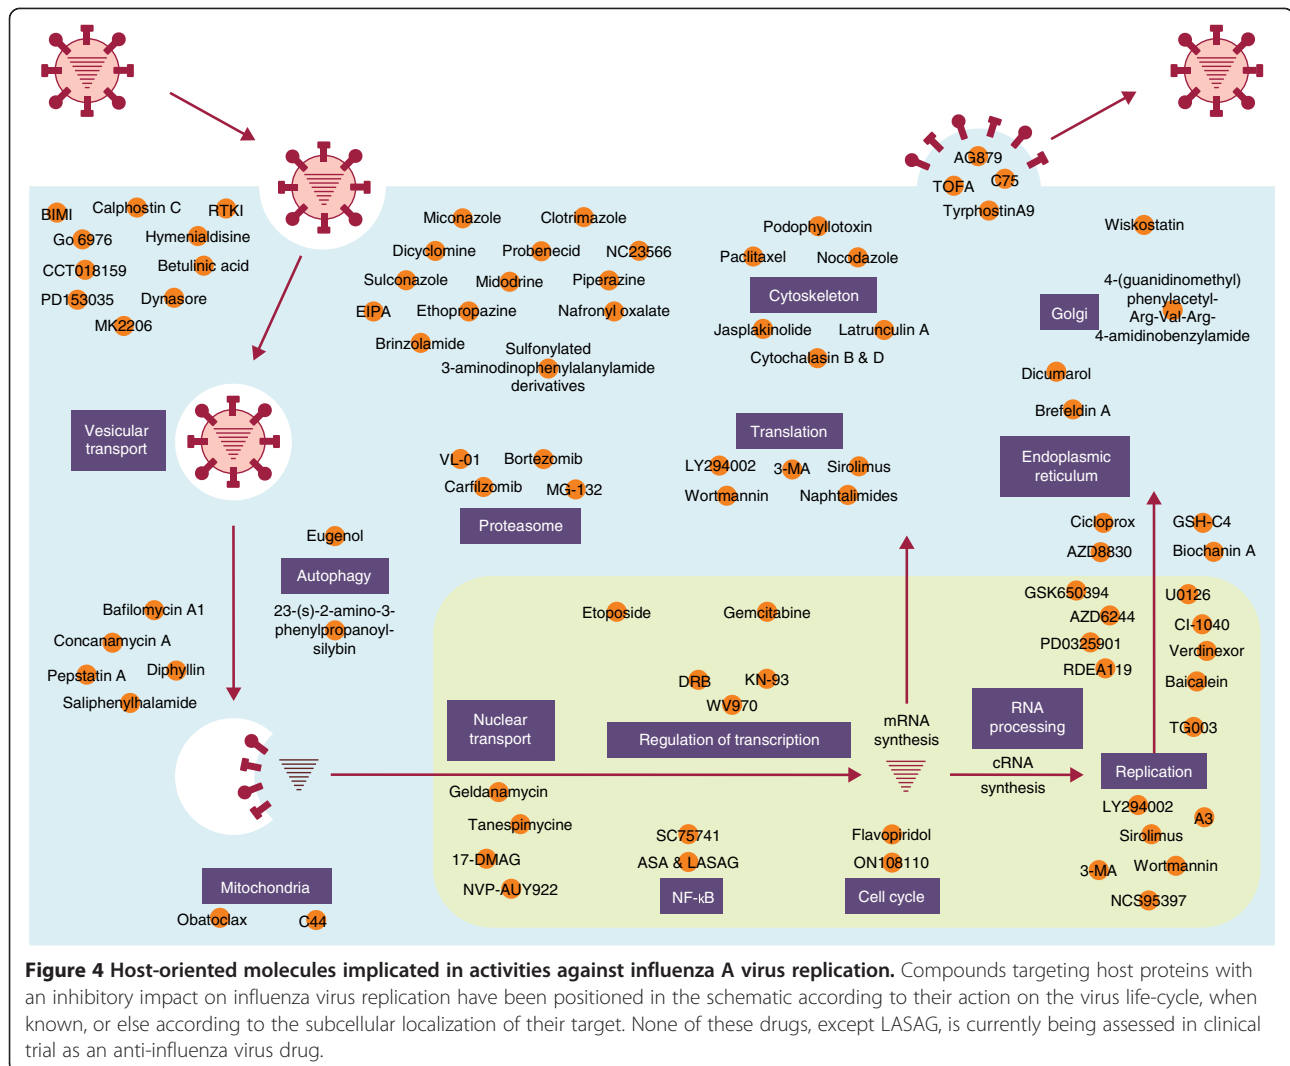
BIMI Calphostin C RTKI
Go 6976 Hymenialdisine
CCT018159 Betulinic acid
PD153035 Dynasore
MK2206

Miconazole Clotrimazole
Dicyclomine Probenecid NC23566
Sulconazole Midodrine Piperazine
EIPA Ethopropazine Nafronyl oxalate
Brinzolamide Sulfonylated 3-aminodinophenylalanylamide derivatives

Podophyllotoxin
Paclitaxel Nocodazole
Cytoskeleton
Jasplakinolide Latrunculin A
Cytochalasin B & D

AG879
TOFA C75
TyrphostinA9

Wiskostatin
Golgi
4-(guanidinomethyl) phenylacetyl-Arg-Val-Arg-4-amidinobenzylamide

Dicumarol
Brefeldin A
Endoplasmic reticulum

Vesicular transport

VL-01 Bortezomib
Carfilzomib MG-132
Proteasome

Translation
LY294002 3-MA Sirolimus
Wortmannin Naphtalimides

Eugenol
Autophagy
23-(s)-2-amino-3-phenylpropanoyl-silybin

Ciclopirox GSH-C4
AZD8830 Biochanin A

Bafilomycin A1
Concanamycin A
Pepstatin A Diphyllin
Saliphenylhalamide

Etoposide Gemcitabine

GSK650394 U0126
AZD6244 CI-1040
PD0325901 Verdinexor
RDEA119 Baicalein
TG003

DRB KN-93
WV970
Nuclear transport
Regulation of transcription
mRNA synthesis
RNA processing
cRNA synthesis
Replication

Geldanamycin
Tanespimycine
17-DMAG
NVP-AUY922

SC75741
ASA & LASAG
NF-κB

Flavopiridol
ON108110
Cell cycle

LY294002 A3
Sirolimus
3-MA Wortmannin
NCS95397

Mitochondria
Obatoclax C44

**Figure 4 Host-oriented molecules implicated in activities against influenza A virus replication.** Compounds targeting host proteins with an inhibitory impact on influenza virus replication have been positioned in the schematic according to their action on the virus life-cycle, when known, or else according to the subcellular localization of their target. None of these drugs, except LASAG, is currently being assessed in clinical trial as an anti-influenza virus drug.